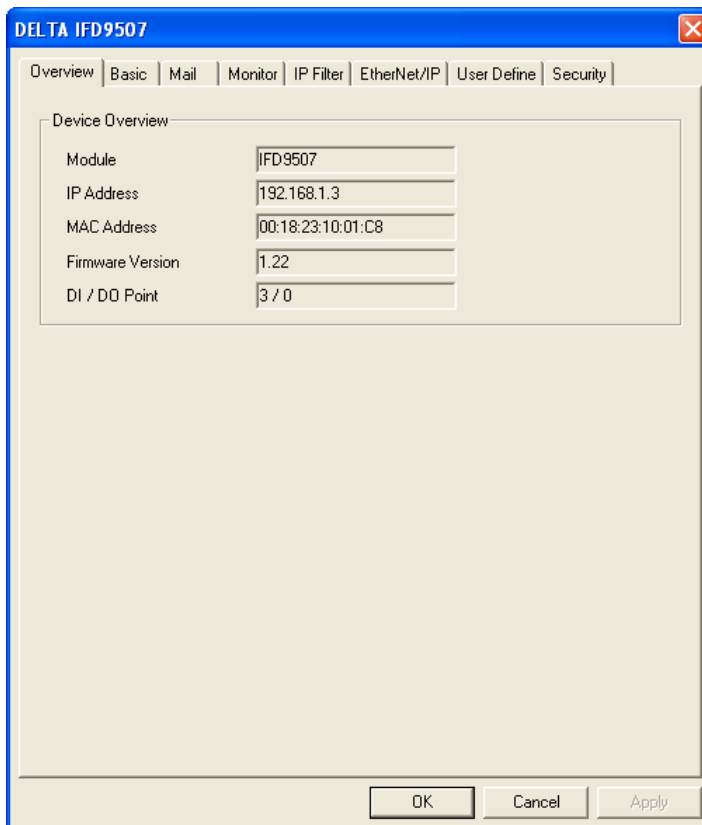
DELTA IFD9507

Overview | Basic | Mail | Monitor | IP Filter | EtherNet/IP | User Define | Security

Device Overview

| | |
|---|---|
| Module | IFD9507 |
| IP Address | 192.168.1.3 |
| MAC Address | 00:18:23:10:01:C8 |
| Firmware Version | 1.22 |
| DI / DO Point | 3 / 0 |

OK Cancel Apply